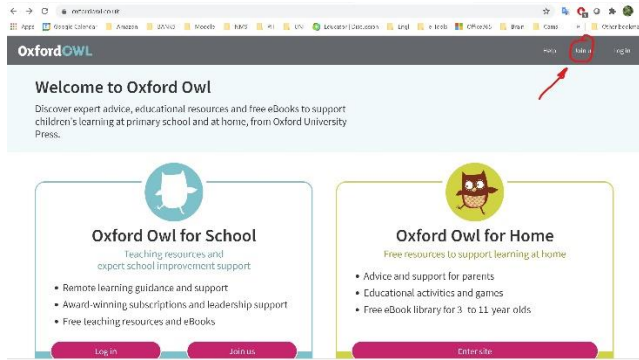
oxfordowl.co.uk

Apps Google Calendar Amazon SAWKI Moodle NMS PE UN Educator | Discussion Engl e-tools Office365 Brain Comp » Other bookmarks

OxfordOWL

Help Join us Log in

Welcome to Oxford Owl

Discover expert advice, educational resources and free eBooks to support children's learning at primary school and at home, from Oxford University Press.

Oxford Owl for School

Teaching resources and expert school improvement support

• Remote learning guidance and support
• Award-winning subscriptions and leadership support
• Free teaching resources and eBooks

Log in

Join us

Oxford Owl for Home

Free resources to support learning at home

• Advice and support for parents
• Educational activities and games
• Free eBook library for 3 to 11 year olds

Enter site